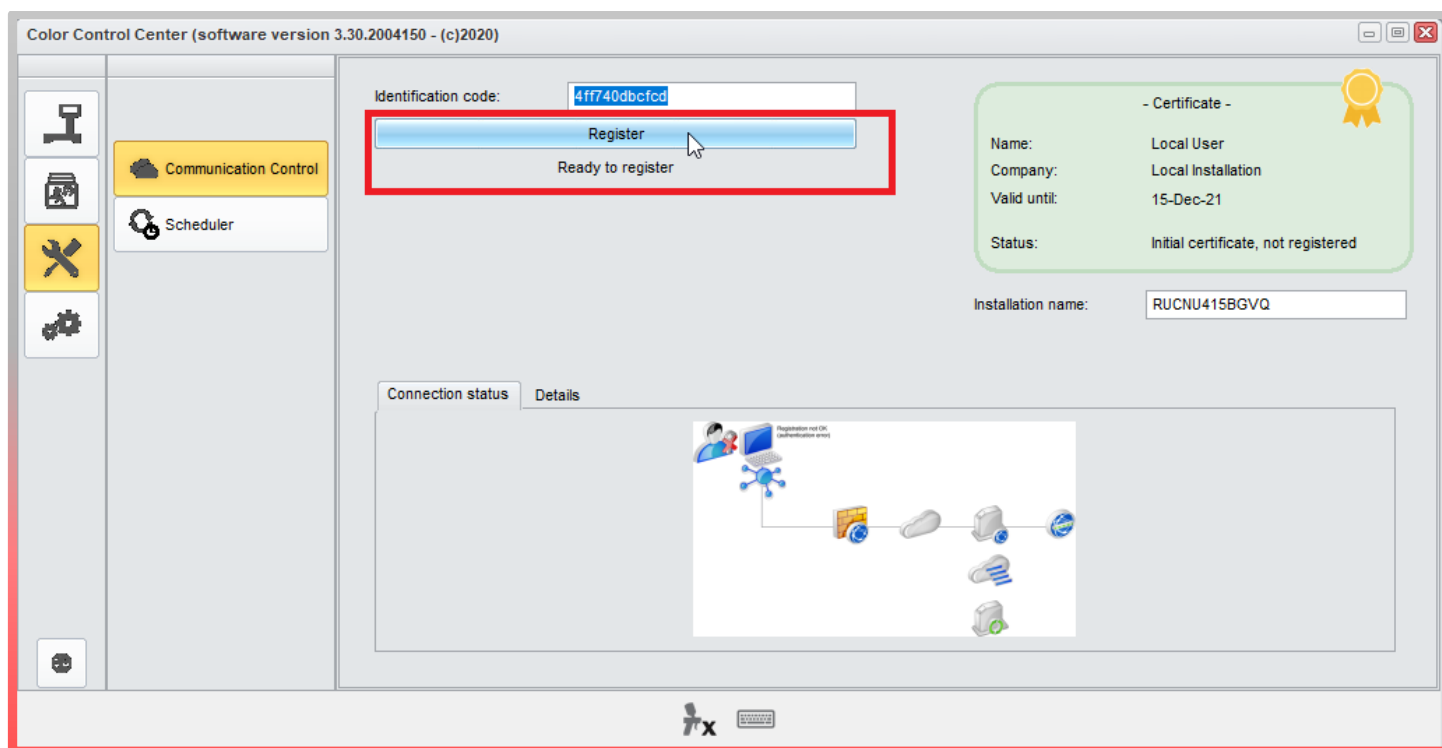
Color Control Center (software version 3.30.2004150 - (c)2020)

Communication Control

Scheduler

Identification code: 4ff740dbcfcd

Register

Ready to register

- Certificate -

Name: Local User

Company: Local Installation

Valid until: 15-Dec-21

Status: Initial certificate, not registered

Installation name: RUCNU415BGVQ

Connection status

Details

Registration not OK (authentication error)